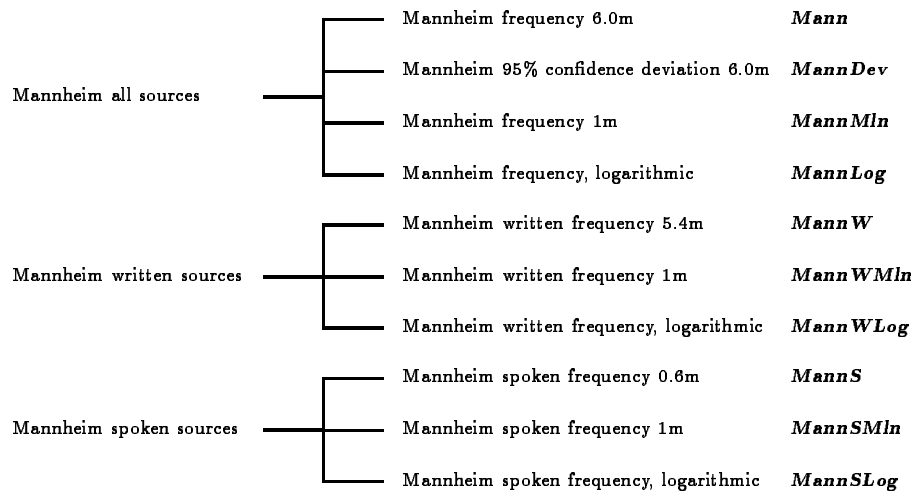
Mannheim all sources

Mannheim frequency 6.0m **Mann**

Mannheim 95% confidence deviation 6.0m **MannDev**

Mannheim frequency 1m **MannMln**

Mannheim frequency, logarithmic **MannLog**

Mannheim written sources

Mannheim written frequency 5.4m **MannW**

Mannheim written frequency 1m **MannWMln**

Mannheim written frequency, logarithmic **MannWLog**

Mannheim spoken sources

Mannheim spoken frequency 0.6m **MannS**

Mannheim spoken frequency 1m **MannSMln**

Mannheim spoken frequency, logarithmic **MannSLog**